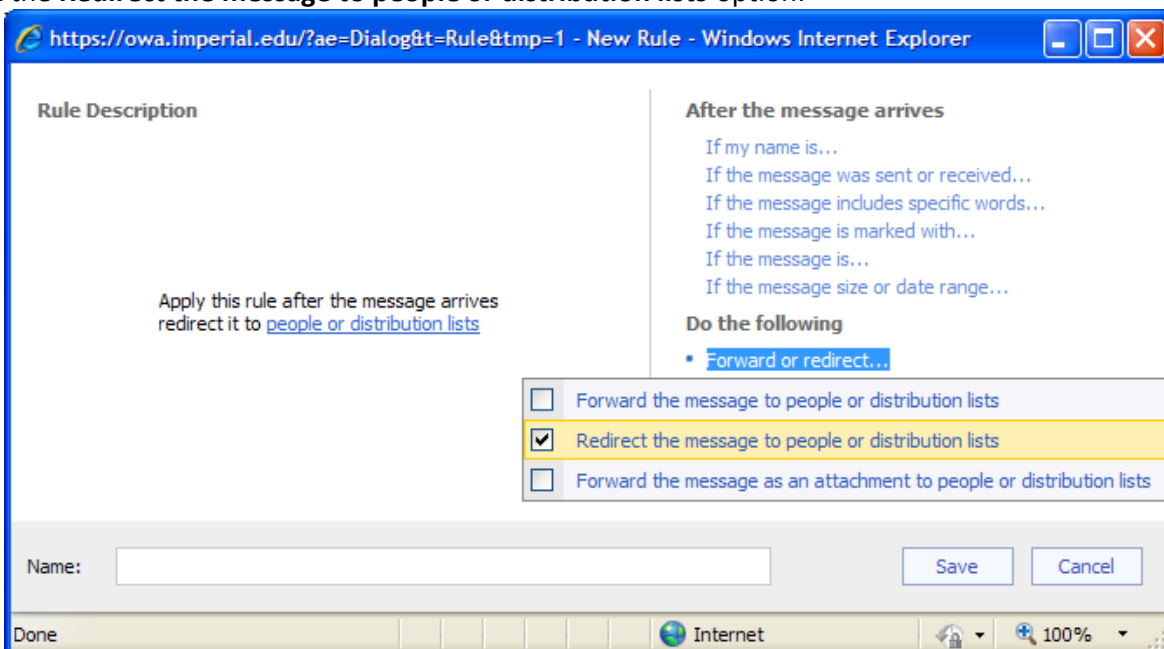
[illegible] the Redirect the message to people or distribution lists option.

https://owa.imperial.edu/?ae=Dialog&t=Rule&tmp=1 - New Rule - Windows Internet Explorer

Rule Description

Apply this rule after the message arrives redirect it to people or distribution lists

After the message arrives

If my name is...
If the message was sent or received...
If the message includes specific words...
If the message is marked with...
If the message is...
If the message size or date range...

Do the following

• Forward or redirect...

Forward the message to people or distribution lists
Redirect the message to people or distribution lists
Forward the message as an attachment to people or distribution lists

Name:

Save

Cancel

Done

Internet

100%